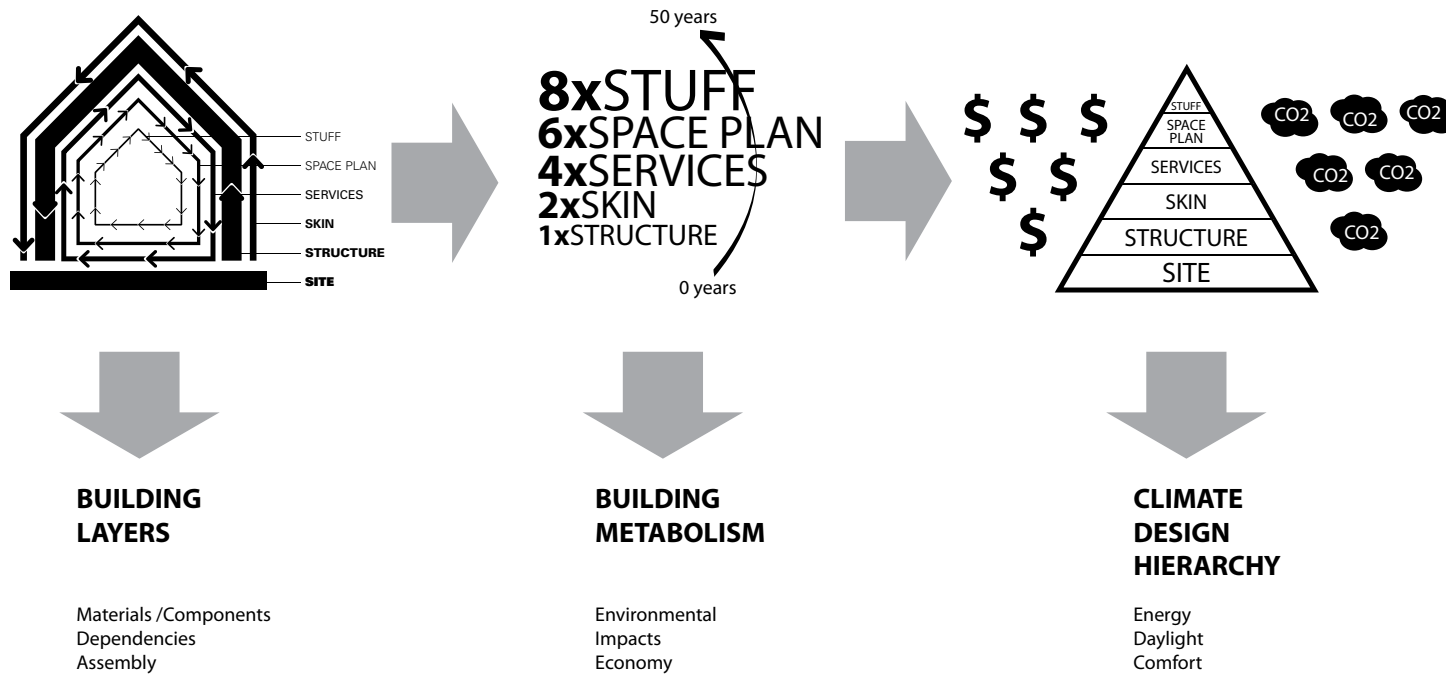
STUFF
SPACE PLAN
SERVICES
SKIN
STRUCTURE
SITE

50 years
8xSTUFF
6xSPACE PLAN
4xSERVICES
2xSKIN
1xSTRUCTURE
0 years

$ $ $
$ $
$

STUFF
SPACE PLAN
SERVICES
SKIN
STRUCTURE
SITE

CO2 CO2 CO2
CO2 CO2
CO2

BUILDING LAYERS

Materials /Components
Dependencies
Assembly

BUILDING METABOLISM

Environmental
Impacts
Economy

CLIMATE DESIGN HIERARCHY

Energy
Daylight
Comfort